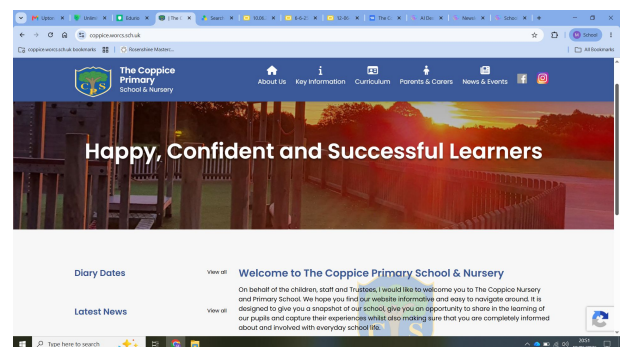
Uploa ×
Untitl ×
Educa ×
The ×
Search ×
10.06 ×
6-6-2 ×
12-10 ×
The C ×
AI Dio ×
News ×
Schoo ×
+

coppice.worcs.sch.uk

School

coppice.worcs.sch.uk bookmarks
Rosendene Mastery...
All Bookmarks

The Coppice Primary School & Nursery

About Us
Key Information
Curriculum
Parents & Carers
News & Events

Happy, Confident and Successful Learners

Diary Dates
View all

Latest News
View all

Welcome to The Coppice Primary School & Nursery

On behalf of the children, staff and Trustees, I would like to welcome you to The Coppice Nursery and Primary School. We hope you find our website informative and easy to navigate around. It is designed to give you a snapshot of our school, give you an opportunity to share in the learning of our pupils and capture their experiences whilst also making sure that you are completely informed about and involved with everyday school life.

Type here to search

20:51